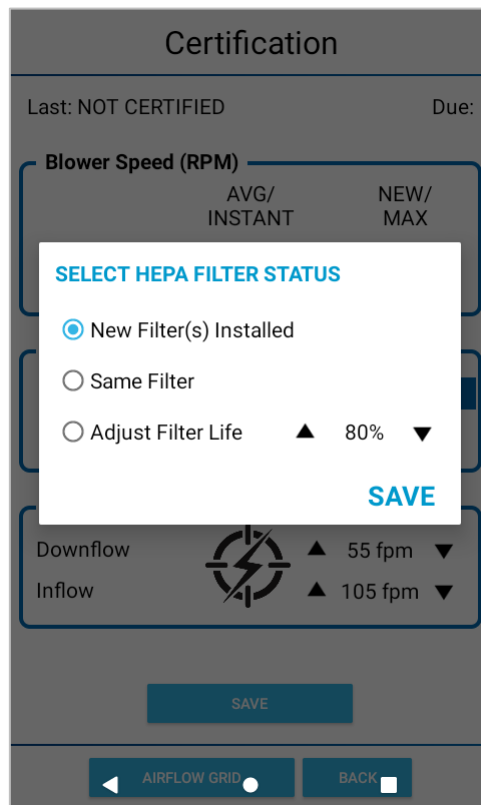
Certification

Last: NOT CERTIFIED

Due:

Blower Speed (RPM)

AVG/ INSTANT

NEW/ MAX

SELECT HEPA FILTER STATUS

New Filter(s) Installed

Same Filter

Adjust Filter Life

80%

SAVE

Downflow

55 fpm

Inflow

105 fpm

SAVE

AIRFLOW GRID

BACK